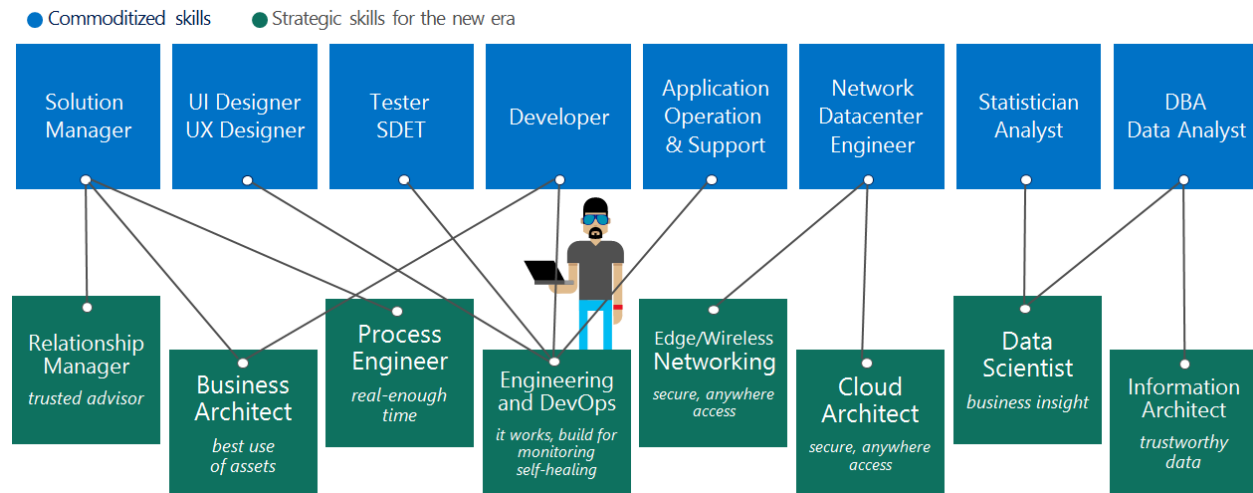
Commoditized skills
Strategic skills for the new era

Solution Manager

UI Designer UX Designer

Tester SDET

Developer

Application Operation & Support

Network Datacenter Engineer

Statistician Analyst

DBA Data Analyst

Relationship Manager
trusted advisor

Business Architect
best use of assets

Process Engineer
real-enough time

Engineering and DevOps
it works, build for monitoring self-healing

Edge/Wireless Networking
secure, anywhere access

Cloud Architect
secure, anywhere access

Data Scientist
business insight

Information Architect
trustworthy data